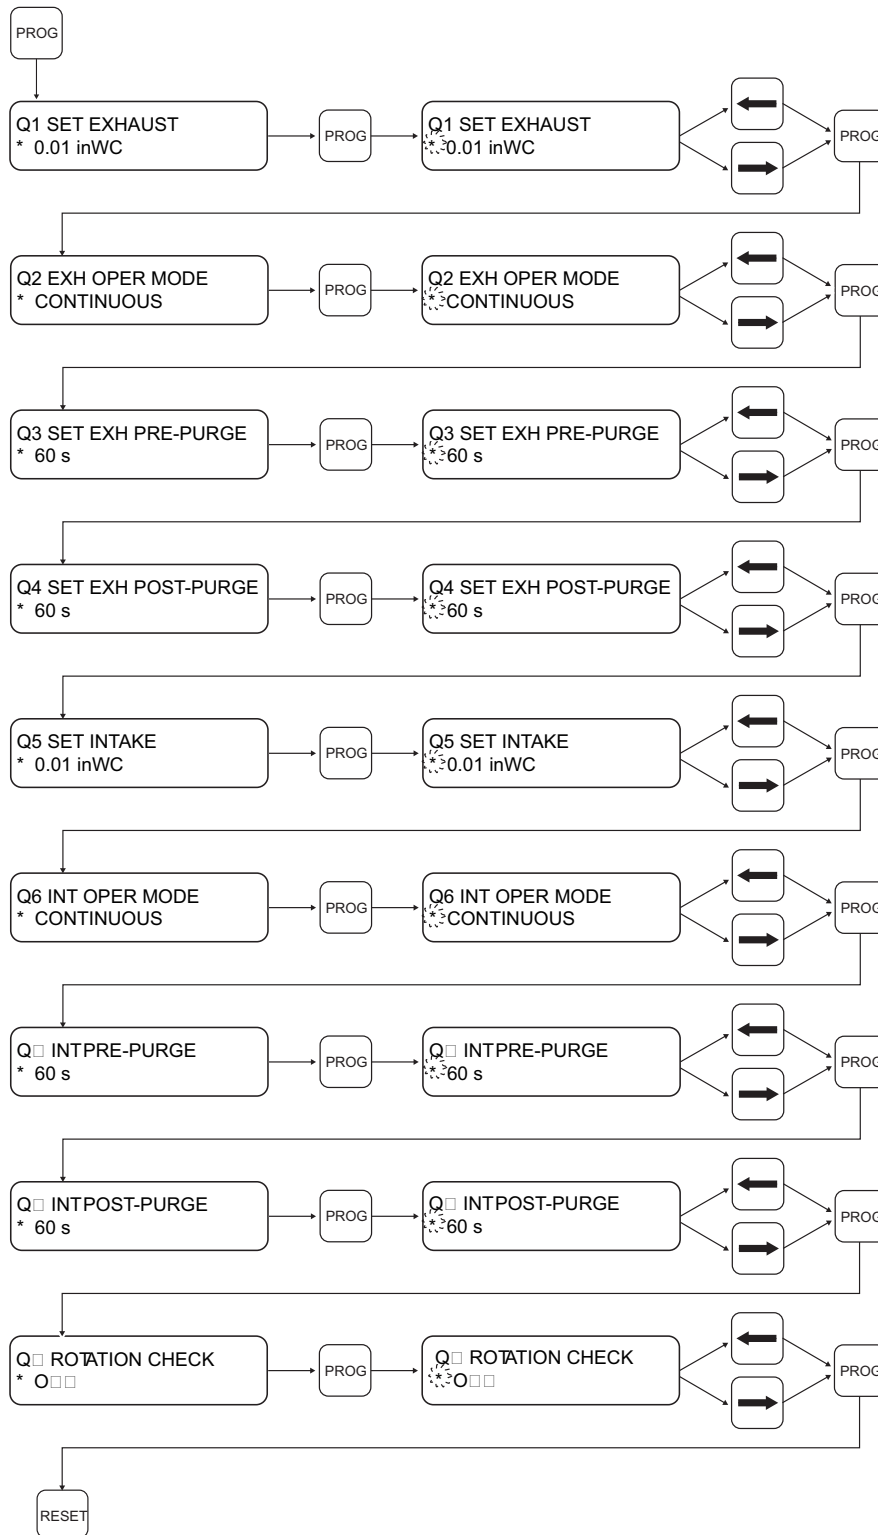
PROG

Q1 SET EXHAUST
* 0.01 inWC

PROG

Q1 SET EXHAUST
* 0.01 inWC

PROG

Q2 EXH OPER MODE
* CONTINUOUS

PROG

Q2 EXH OPER MODE
* CONTINUOUS

PROG

Q3 SET EXH PRE-PURGE
* 60 s

PROG

Q3 SET EXH PRE-PURGE
* 60 s

PROG

Q4 SET EXH POST-PURGE
* 60 s

PROG

Q4 SET EXH POST-PURGE
* 60 s

PROG

Q5 SET INTAKE
* 0.01 inWC

PROG

Q5 SET INTAKE
* 0.01 inWC

PROG

Q6 INT OPER MODE
* CONTINUOUS

PROG

Q6 INT OPER MODE
* CONTINUOUS

PROG

Q□ INTPRE-PURGE
* 60 s

PROG

Q□ INTPRE-PURGE
* 60 s

PROG

Q□ INTPOST-PURGE
* 60 s

PROG

Q□ INTPOST-PURGE
* 60 s

PROG

Q□ ROTATION CHECK
* O□□

PROG

Q□ ROTATION CHECK
* O□□

PROG

RESET